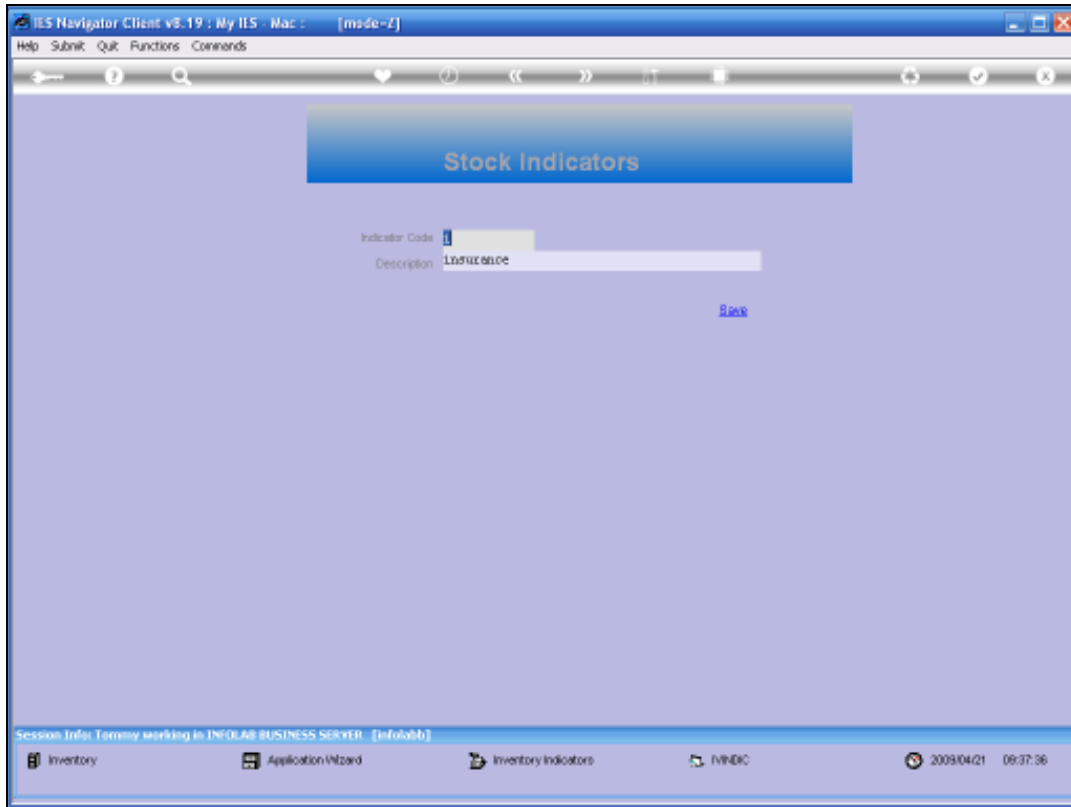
IES Navigator Client v8.19 : My IES - Mac : [mode=Z]

Help Submit Quit Functions Commands

Stock Indicators

Indicator Code I

Description insurance

Save

Session Info: Tommy working in INFOLAB BUSINESS SERVER [infolabb]

Inventory

Application Wizard

Inventory Indicators

IVINDIC

2009/04/21 08:37:36